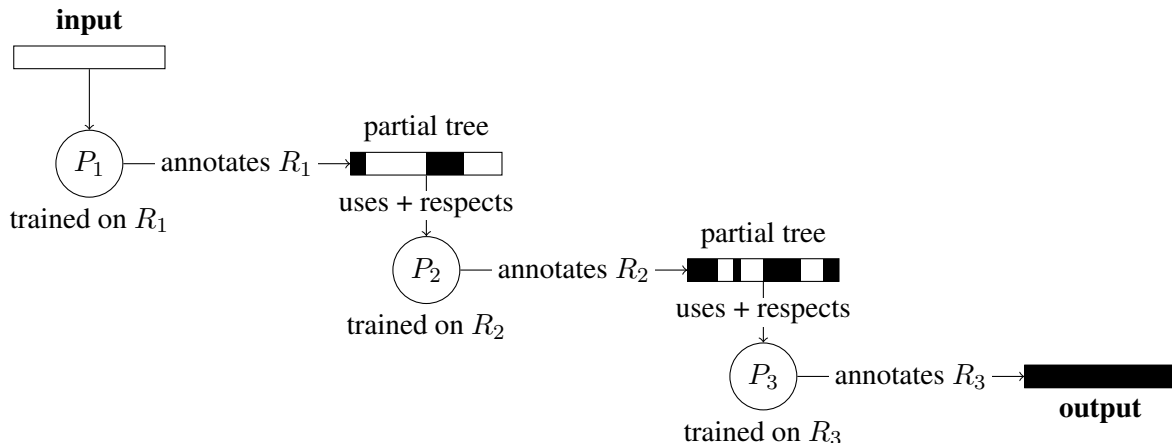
**input**

$P_1$ annotates $R_1$

trained on $R_1$

partial tree

uses + respects

$P_2$ annotates $R_2$

trained on $R_2$

partial tree

uses + respects

$P_3$ annotates $R_3$

trained on $R_3$

**output**